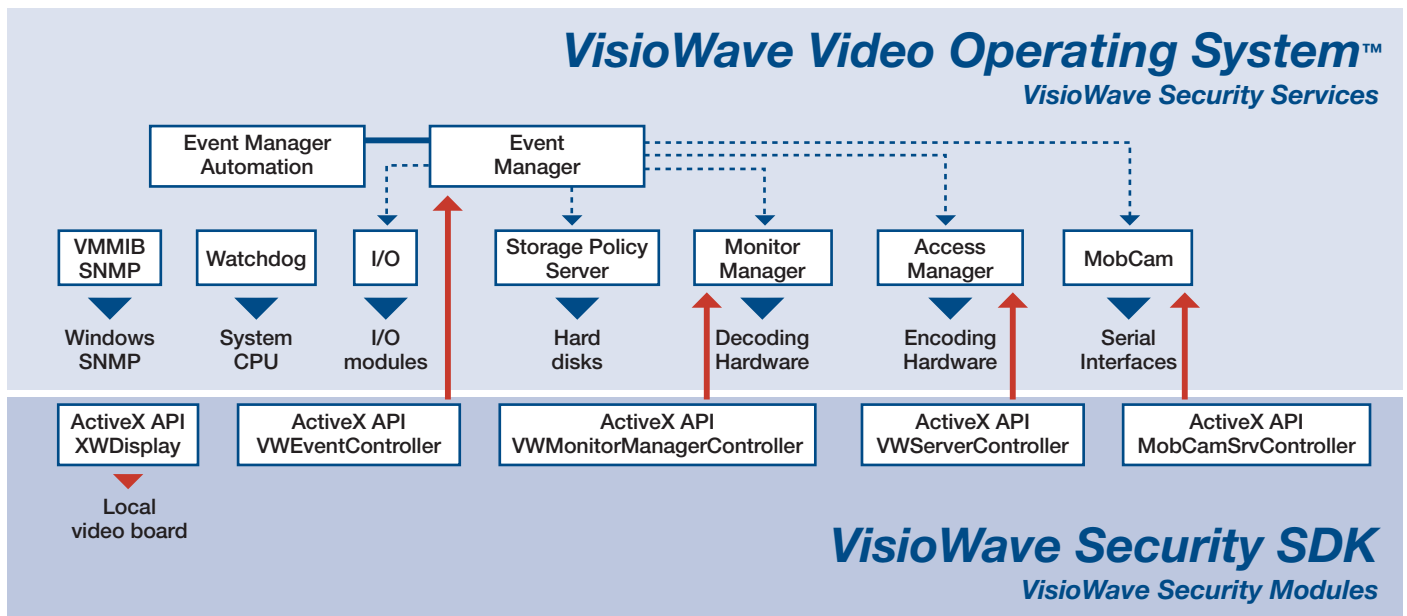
VisioWave Video Operating System™
VisioWave Security Services

Event Manager Automation

Event Manager

VMMIB SNMP

Watchdog

I/O

Storage Policy Server

Monitor Manager

Access Manager

MobCam

Windows SNMP

System CPU

I/O modules

Hard disks

Decoding Hardware

Encoding Hardware

Serial Interfaces

ActiveX API XWDisplay

ActiveX API VWEventController

ActiveX API VWMonitorManagerController

ActiveX API VWServerController

ActiveX API MobCamSrvController

Local video board

VisioWave Security SDK
VisioWave Security Modules